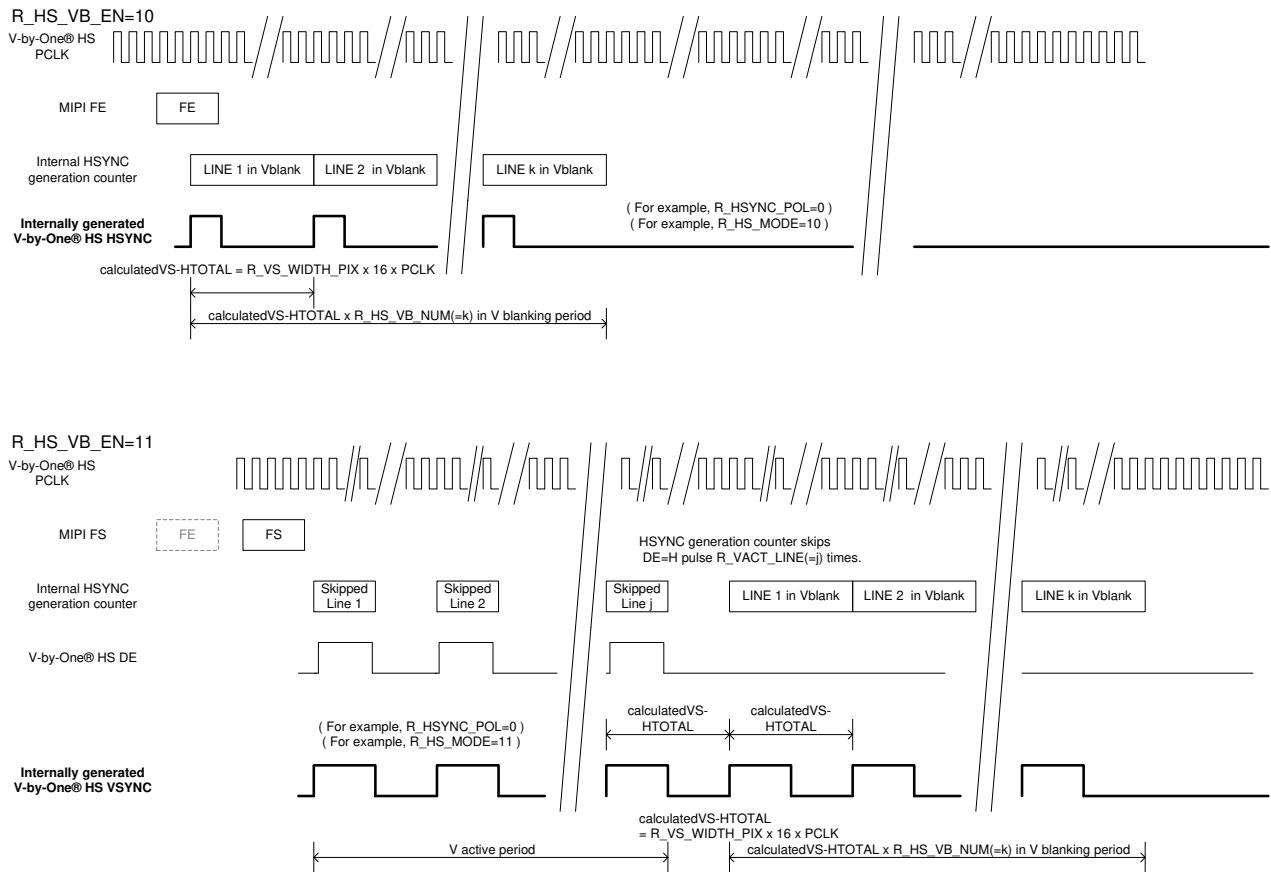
R_HS_VB_EN=10

V-by-One® HS PCLK

MIPI FE

FE

Internal HSYNC generation counter

LINE 1 in Vblank

LINE 2 in Vblank

LINE k in Vblank

( For example, R_HSYNC_POL=0 )
( For example, R_HS_MODE=10 )

Internally generated V-by-One® HS HSYNC

calculatedVS-HTOTAL = R_VS_WIDTH_PIX x 16 x PCLK

calculatedVS-HTOTAL x R_HS_VB_NUM(=k) in V blanking period

R_HS_VB_EN=11

V-by-One® HS PCLK

MIPI FS

FE

FS

HSYNC generation counter skips DE=H pulse R_VACT_LINE(=j) times.

Internal HSYNC generation counter

Skipped Line 1

Skipped Line 2

Skipped Line j

LINE 1 in Vblank

LINE 2 in Vblank

LINE k in Vblank

V-by-One® HS DE

calculatedVS-HTOTAL

calculatedVS-HTOTAL

( For example, R_HSYNC_POL=0 )
( For example, R_HS_MODE=11 )

Internally generated V-by-One® HS VSYNC

calculatedVS-HTOTAL
= R_VS_WIDTH_PIX x 16 x PCLK

V active period

calculatedVS-HTOTAL x R_HS_VB_NUM(=k) in V blanking period